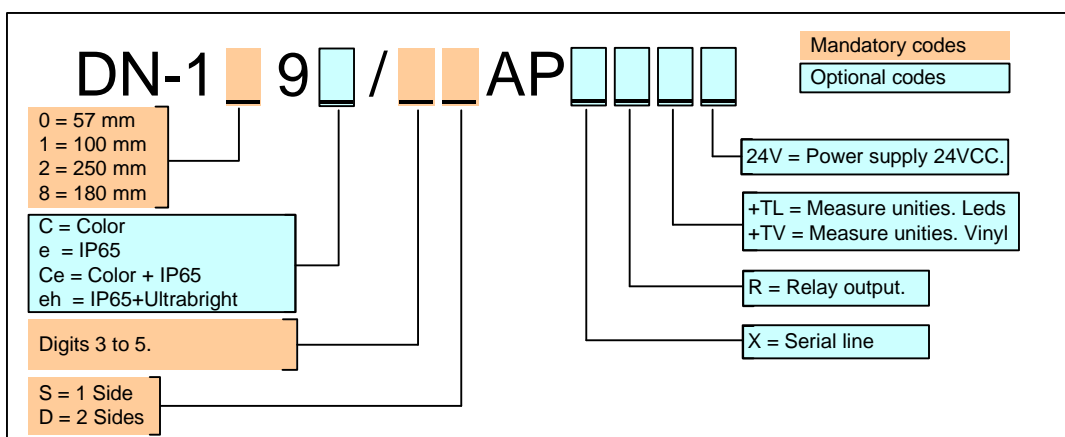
DN-1 9 / AP

Mandatory codes

Optional codes

0 = 57 mm
1 = 100 mm
2 = 250 mm
8 = 180 mm

C = Color
e = IP65
Ce = Color + IP65
eh = IP65+Ultrabright

Digits 3 to 5.

S = 1 Side
D = 2 Sides

24V = Power supply 24VCC.

+TL = Measure unities. Leds
+TV = Measure unities. Vinyl

R = Relay output.

X = Serial line